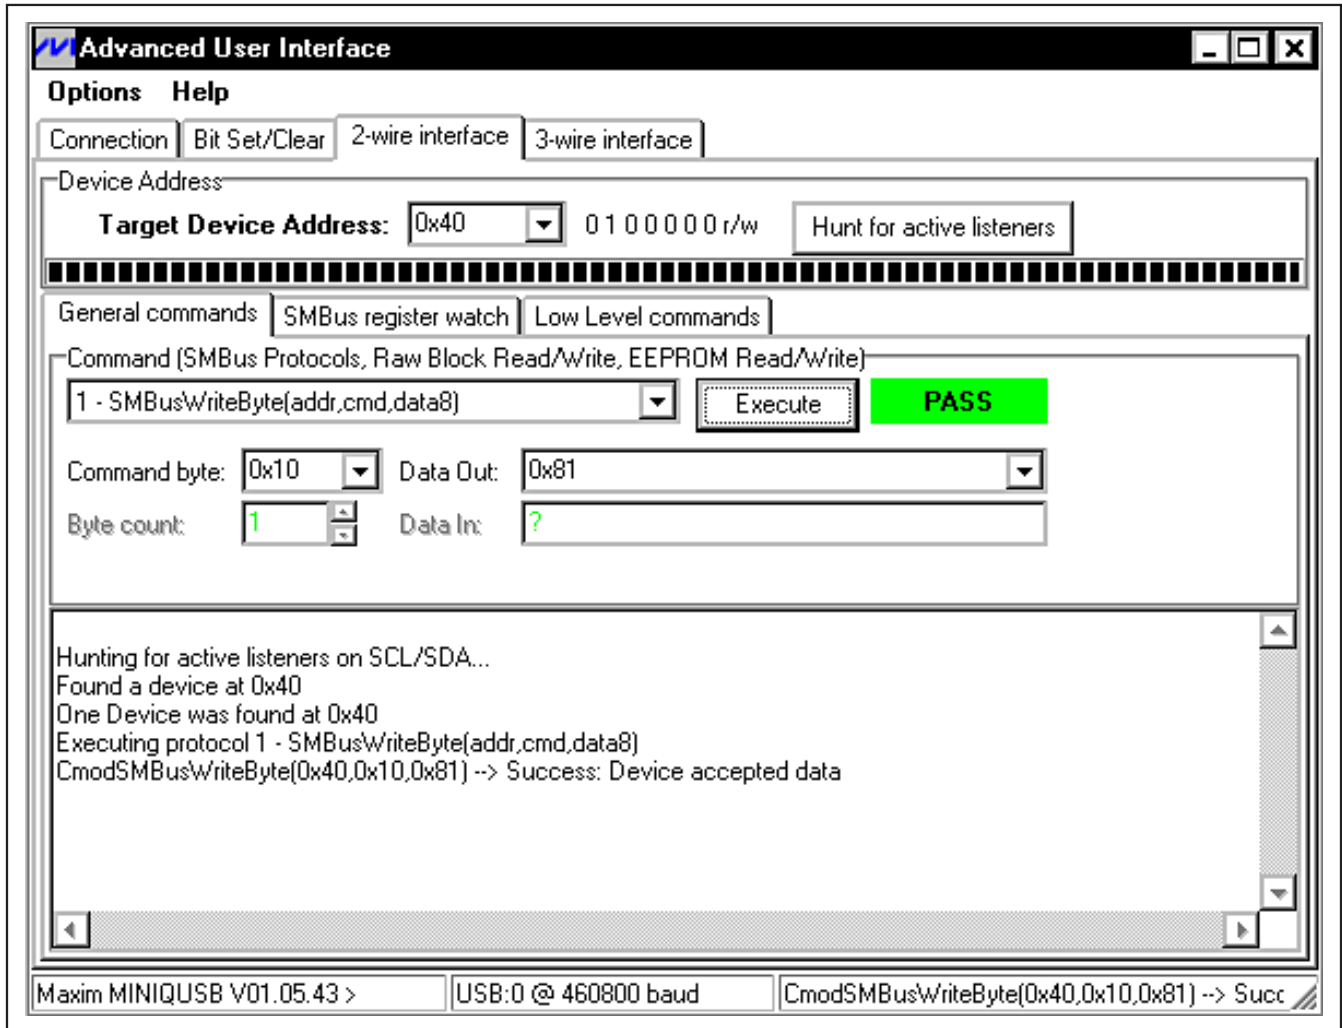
Advanced User Interface

Options Help

Connection | Bit Set/Clear | 2-wire interface | 3-wire interface

Device Address

Target Device Address: 0x40 0 1 0 0 0 0 0 r/w Hunt for active listeners

General commands | SMBus register watch | Low Level commands

Command (SMBus Protocols, Raw Block Read/Write, EEPROM Read/Write)

1 - SMBusWriteByte(addr,cmd,data8) Execute PASS

Command byte: 0x10 Data Out: 0x81

Byte count: 1 Data In: ?

Hunting for active listeners on SCL/SDA...
Found a device at 0x40
One Device was found at 0x40
Executing protocol 1 - SMBusWriteByte(addr,cmd,data8)
CmodSMBusWriteByte(0x40,0x10,0x81) --> Success: Device accepted data

Maxim MINIQUSB V01.05.43 > | USB:0 @ 460800 baud | CmodSMBusWriteByte(0x40,0x10,0x81) --> Succ